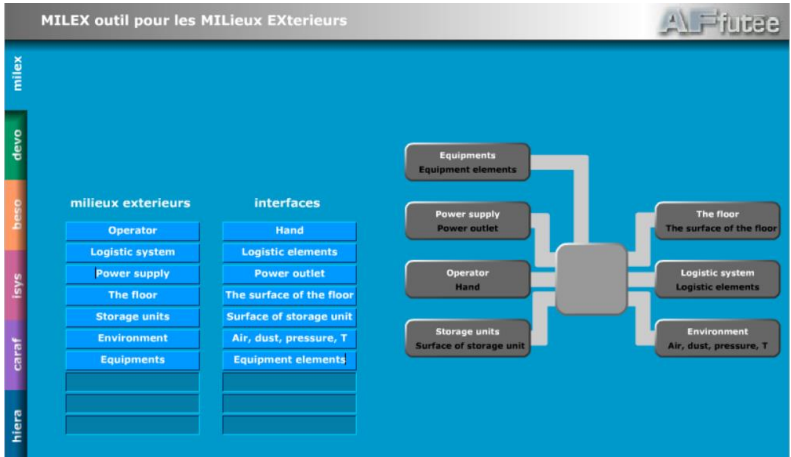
MILEX outil pour les MILieux EXterieurs

AFfutee

milex
devo
beso
isys
caraf
hiera

| milieux exterieurs | interfaces |
|---|---|
| Operator | Hand |
| Logistic system | Logistic elements |
| Power supply | Power outlet |
| The floor | The surface of the floor |
| Storage units | Surface of storage unit |
| Environment | Air, dust, pressure, T |
| Equipments | Equipment elements |
| | |
| | |
| | |

Equipments
Equipment elements

Power supply
Power outlet

Operator
Hand

Storage units
Surface of storage unit

The floor
The surface of the floor

Logistic system
Logistic elements

Environment
Air, dust, pressure, T